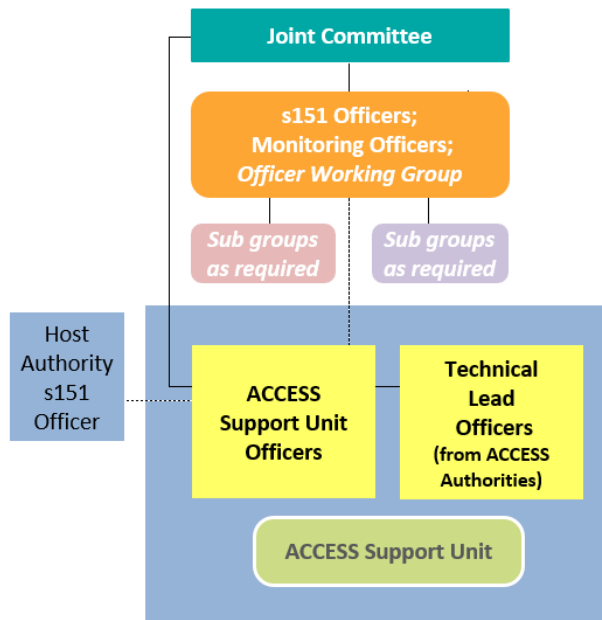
Joint Committee

s151 Officers;
Monitoring Officers;
Officer Working Group

Sub groups as required

Sub groups as required

Host Authority s151 Officer

ACCESS Support Unit Officers

Technical Lead Officers (from ACCESS Authorities)

ACCESS Support Unit